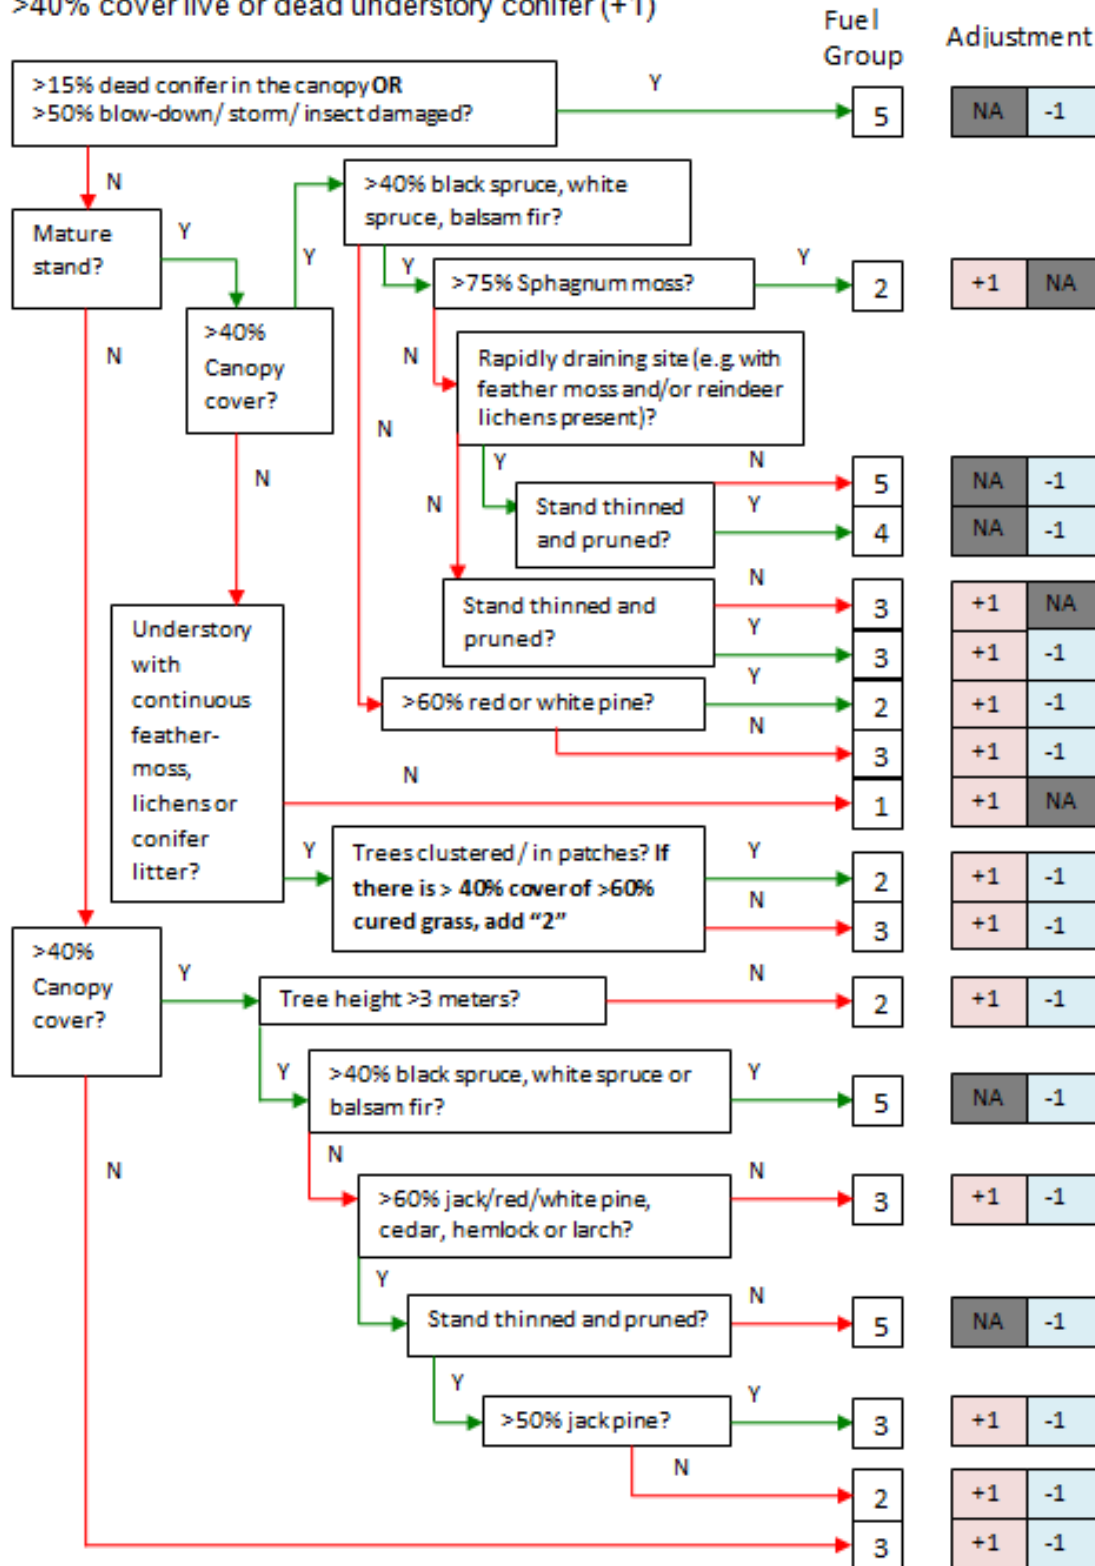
>40% cover live or dead understory conifer (+1)

Fuel Group

Adjustment

>15% dead conifer in the canopy **OR** >50% blow-down/ storm/ insect damaged?

Y

5

NA -1

N

Mature stand?

Y

>40% Canopy cover?

Y

>40% black spruce, white spruce, balsam fir?

Y

>75% Sphagnum moss?

Y

2

+1 NA

N

N

Rapidly draining site (e.g. with feather moss and/or reindeer lichens present)?

N

Y

N

Stand thinned and pruned?

N

5

NA -1

Y

4

NA -1

N

Stand thinned and pruned?

N

3

+1 NA

Y

3

+1 -1

>60% red or white pine?

Y

2

+1 -1

N

3

+1 -1

Understory with continuous feather-moss, lichens or conifer litter?

N

1

+1 NA

Y

Trees clustered / in patches? If **there is > 40% cover of >60% cured grass, add "2"**

Y

2

+1 -1

N

3

+1 -1

>40% Canopy cover?

Y

Tree height >3 meters?

N

2

+1 -1

Y

>40% black spruce, white spruce or balsam fir?

Y

5

NA -1

N

N

>60% jack/red/white pine, cedar, hemlock or larch?

N

3

+1 -1

Y

Stand thinned and pruned?

N

5

NA -1

Y

>50% jack pine?

Y

3

+1 -1

N

2

+1 -1

3

+1 -1